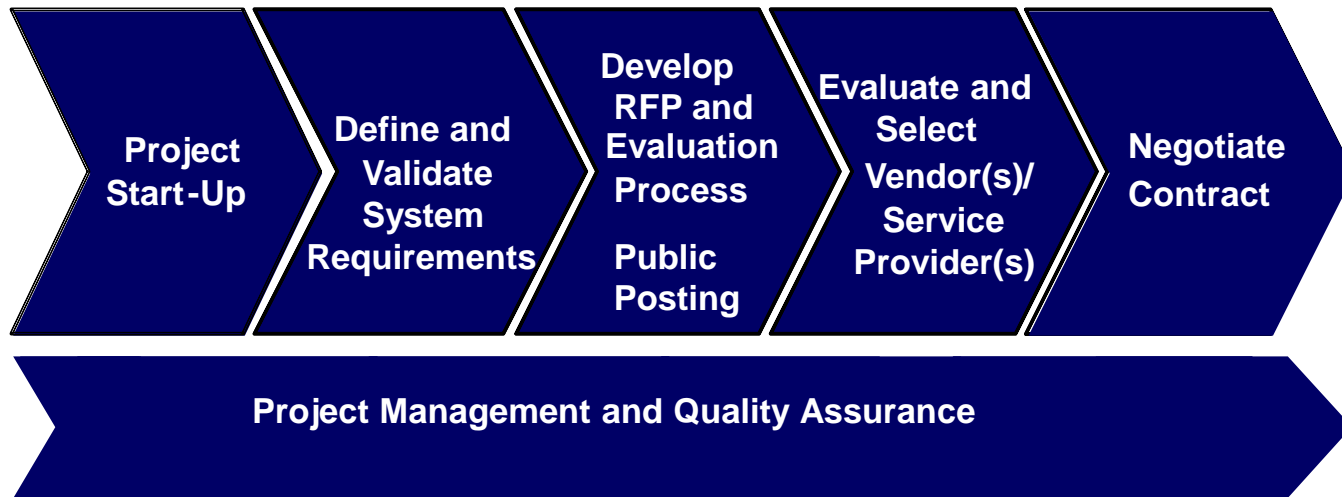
Project Start-Up

Define and Validate System Requirements

Develop RFP and Evaluation Process

Public Posting

Evaluate and Select Vendor(s)/ Service Provider(s)

Negotiate Contract

Project Management and Quality Assurance